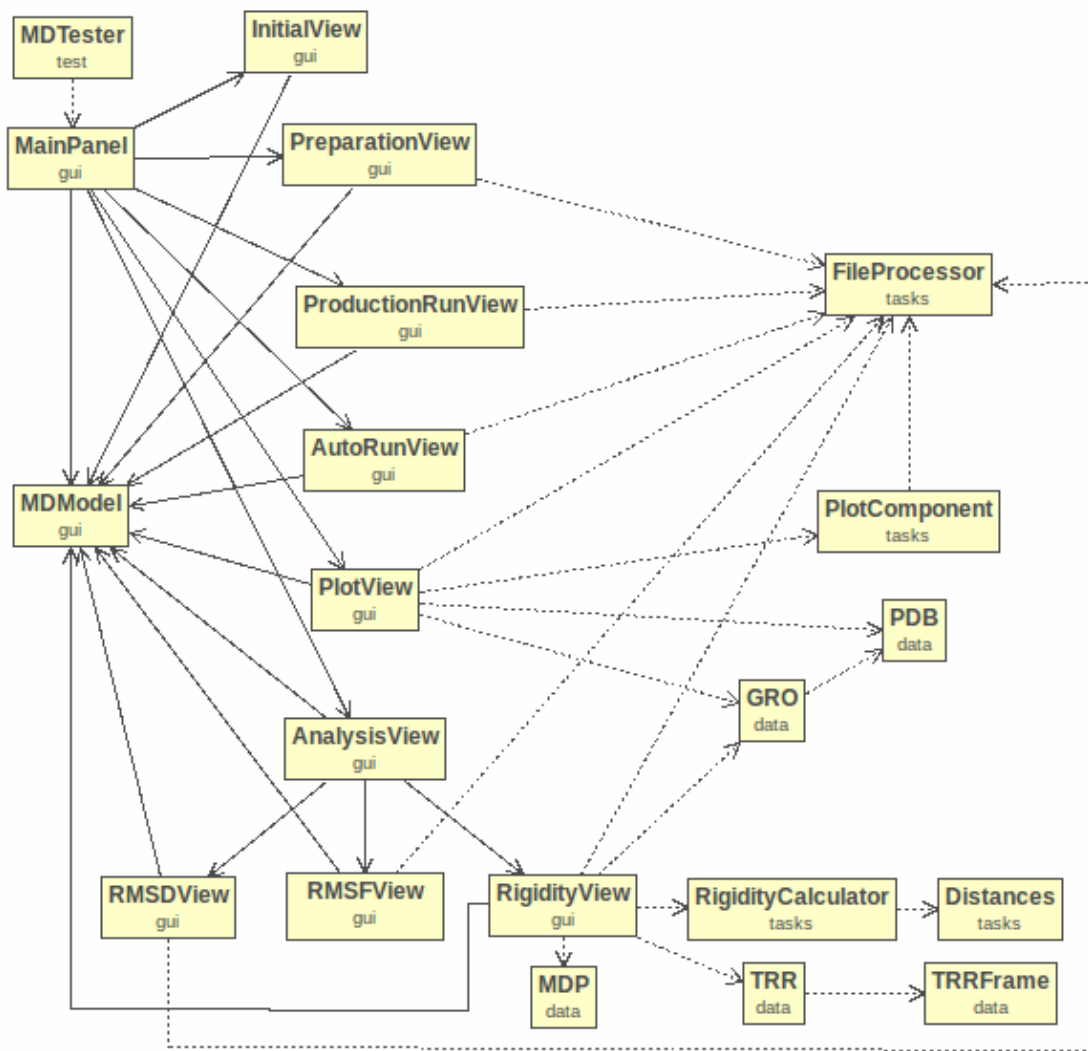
MDTester
test

InitialView
gui

MainPanel
gui

PreparationView
gui

FileProcessor
tasks

ProductionRunView
gui

AutoRunView
gui

MDModel
gui

PlotComponent
tasks

PlotView
gui

PDB
data

GRO
data

AnalysisView
gui

RMSDView
gui

RMSFView
gui

RigidityView
gui

RigidityCalculator
tasks

Distances
tasks

MDP
data

TRR
data

TRRFrame
data